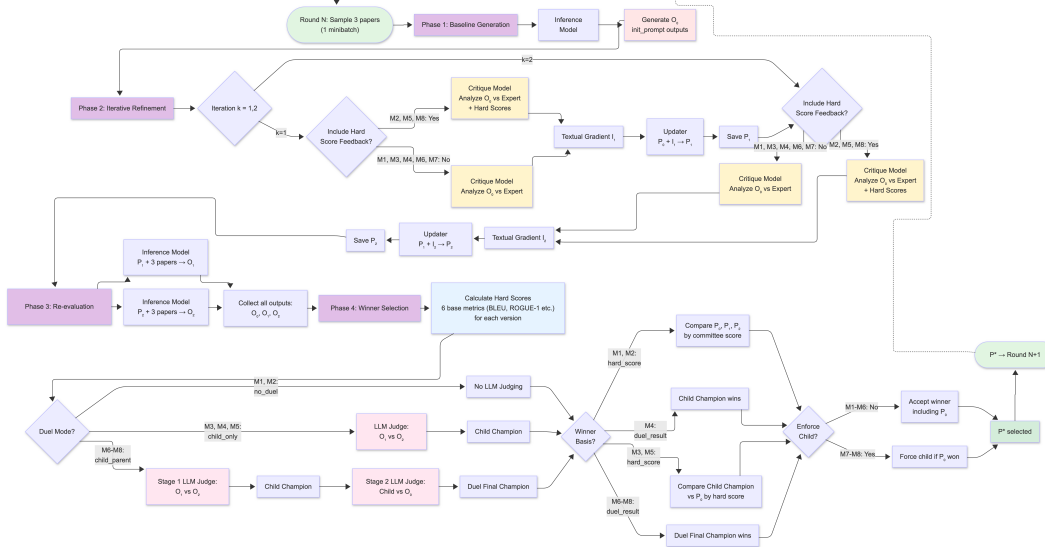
Round N: Sample 3 papers (1 minibatch)

Phase 1: Baseline Generation

Inference Model

Generate $O_0$ init_prompt outputs

Phase 2: Iterative Refinement

Iteration k = 1,2

k=2

k=1

Include Hard Score Feedback?

M2, M5, M8: Yes

M1, M3, M4, M6, M7: No

Critique Model Analyze $O_0$ vs Expert + Hard Scores

Critique Model Analyze $O_0$ vs Expert

Textual Gradient $I_1$

Updater $P_0 + I_1 \rightarrow P_1$

Save $P_1$

Include Hard Score Feedback?

M1, M3, M4, M6, M7: No

M2, M5, M8: Yes

Critique Model Analyze $O_0$ vs Expert

Critique Model Analyze $O_0$ vs Expert + Hard Scores

Textual Gradient $I_2$

Updater $P_1 + I_2 \rightarrow P_2$

Save $P_2$

Inference Model $P_1$ + 3 papers $\rightarrow O_1$

Phase 3: Re-evaluation

Inference Model $P_2$ + 3 papers $\rightarrow O_2$

Collect all outputs: $O_0$, $O_1$, $O_2$

Phase 4: Winner Selection

Calculate Hard Scores 6 base metrics (BLEU, ROUGE-1 etc.) for each version

M1, M2: no_duel

No LLM Judging

Duel Mode?

M3, M4, M5: child_only

LLM Judge: $O_1$ vs $O_2$

Child Champion

M6-M8: child_parent

Stage 1 LLM Judge: $O_1$ vs $O_2$

Child Champion

Stage 2 LLM Judge: Child vs $O_0$

Duel Final Champion

Winner Basis?

M1, M2: hard_score

Compare $P_0$, $P_1$, $P_2$ by committee score

M4: duel_result

Child Champion wins

M3, M5: hard_score

Compare Child Champion vs $P_0$ by hard score

M6-M8: duel_result

Duel Final Champion wins

Enforce Child?

M1-M6: No

Accept winner including $P_0$

M7-M8: Yes

Force child if $P_0$ won

P* selected

P* → Round N+1